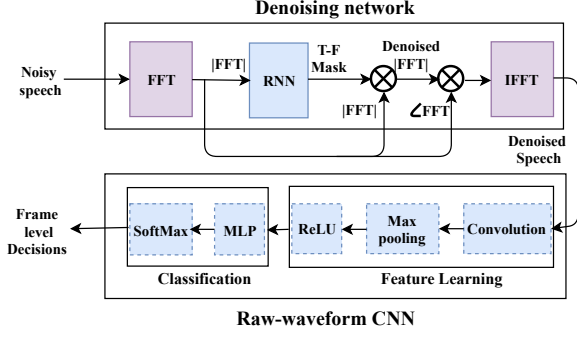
Denoising network

Noisy speech

FFT

|FFT|

RNN

T-F Mask

Denoised |FFT|

|FFT|

∠FFT

IFFT

Denoised Speech

Frame level Decisions

SoftMax

MLP

Classification

ReLU

Max pooling

Convolution

Feature Learning

Raw-waveform CNN